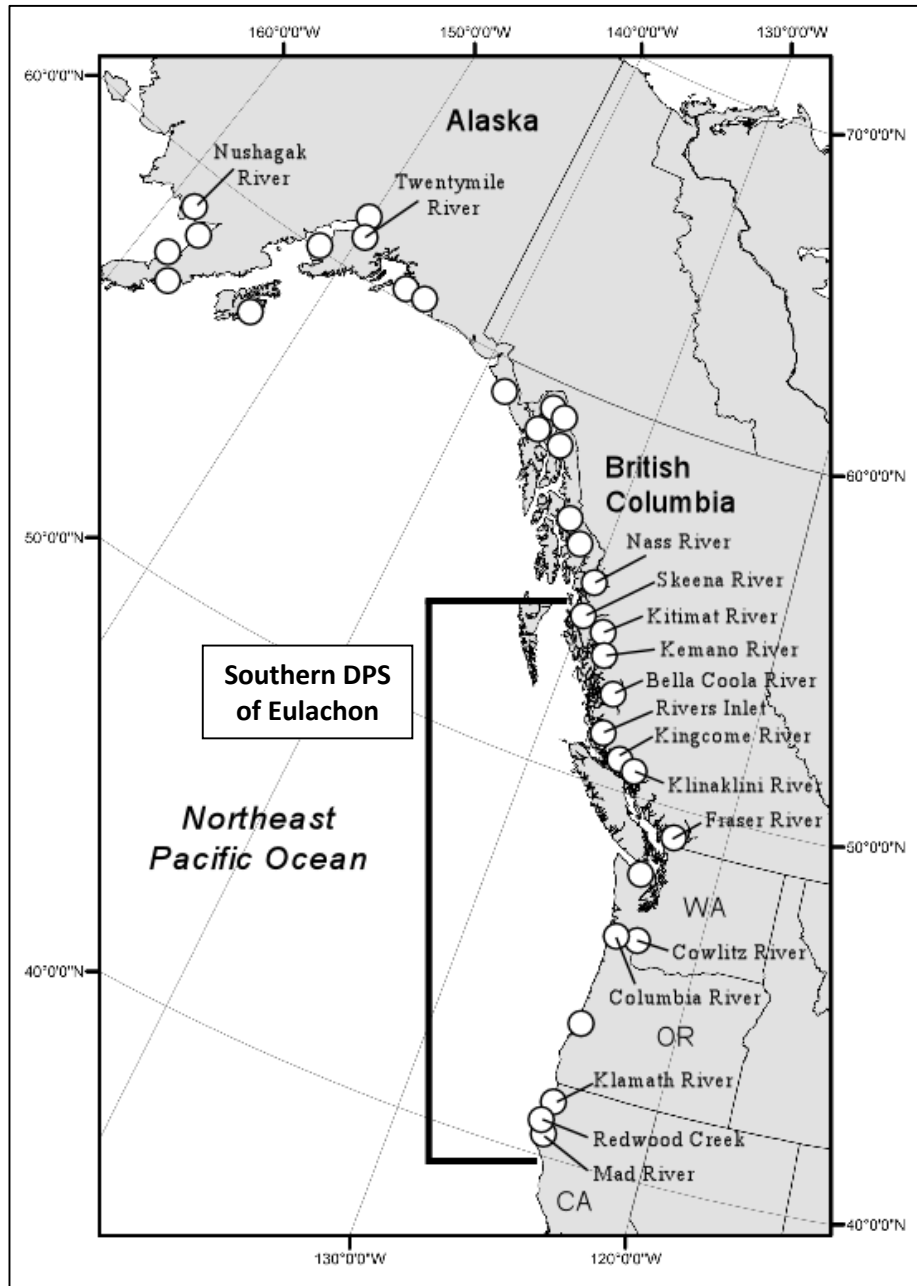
160°0'0"W
150°0'0"W
140°0'0"W
130°0'0"W
60°0'0"N
70°0'0"N
Alaska
Nushagak River
Twentymile River
British Columbia
60°0'0"N
50°0'0"N
Nass River
Skeena River
Kitimat River
Kemano River
Southern DPS of Eulachon
Bella Coola River
Rivers Inlet
Kingcome River
Klinaklini River
Northeast Pacific Ocean
Fraser River
50°0'0"N
WA
Cowlitz River
40°0'0"N
Columbia River
OR
Klamath River
Redwood Creek
Mad River
CA
40°0'0"N
130°0'0"W
120°0'0"W